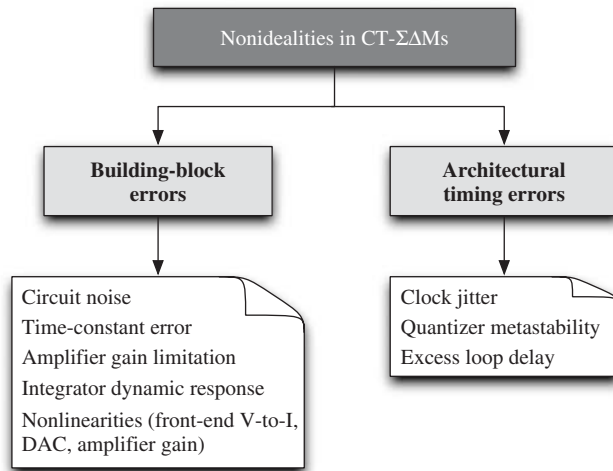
Nonidealities in CT-ΣΔMs

Building-block errors

Architectural timing errors

Circuit noise
Time-constant error
Amplifier gain limitation
Integrator dynamic response
Nonlinearities (front-end V-to-I, DAC, amplifier gain)

Clock jitter
Quantizer metastability
Excess loop delay